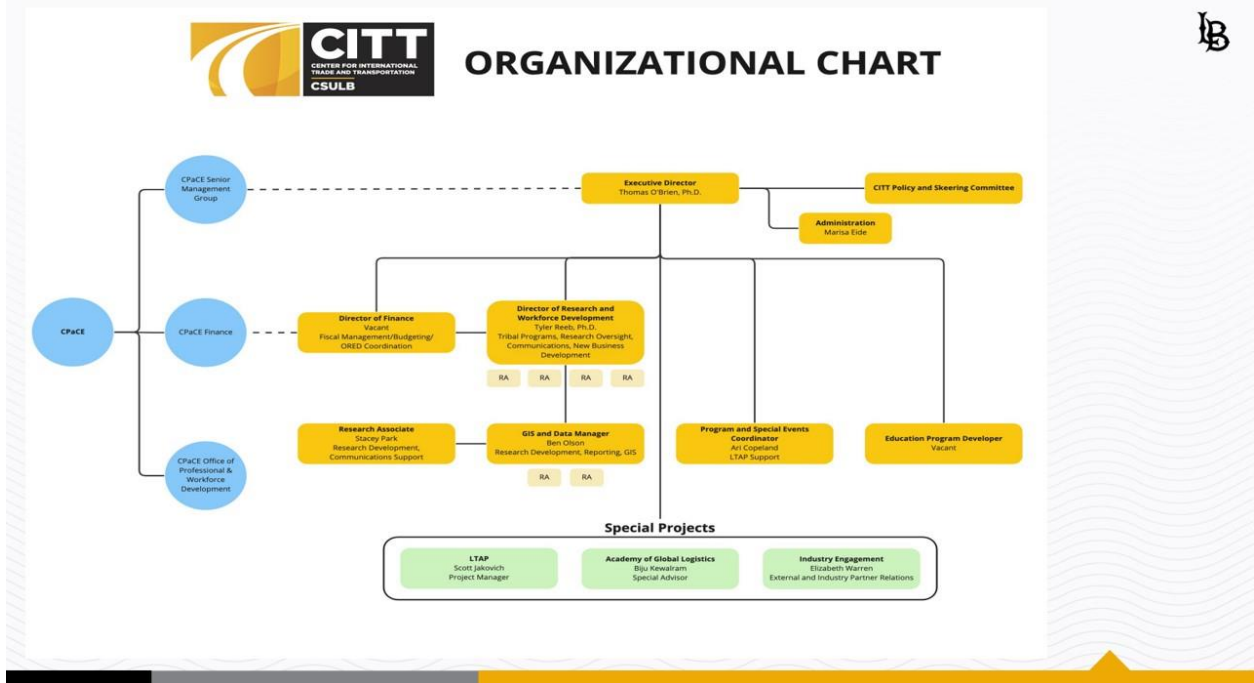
CITT
CENTER FOR INTERNATIONAL TRADE AND TRANSPORTATION
CSULB

ORGANIZATIONAL CHART

LB

CPaCE Senior Management Group

Executive Director
Thomas O'Brien, Ph.D.

CITT Policy and Skeering Committee

Administration
Marisa Eide

CPaCE

CPaCE Finance

Director of Finance
Vacant
Fiscal Management/Budgeting/ ORED Coordination

Director of Research and Workforce Development
Tyler Reeb, Ph.D.
Tribal Programs, Research Oversight, Communications, New Business Development

RA RA RA RA

Research Associate
Stacey Park
Research Development, Communications Support

GIS and Data Manager
Ben Olson
Research Development, Reporting, GIS

RA RA

Program and Special Events Coordinator
Ari Copeland
LTAP Support

Education Program Developer
Vacant

CPaCE Office of Professional & Workforce Development

Special Projects

LTAP
Scott Jakovich
Project Manager

Academy of Global Logistics
Biju Kewalram
Special Advisor

Industry Engagement
Elizabeth Warren
External and Industry Partner Relations